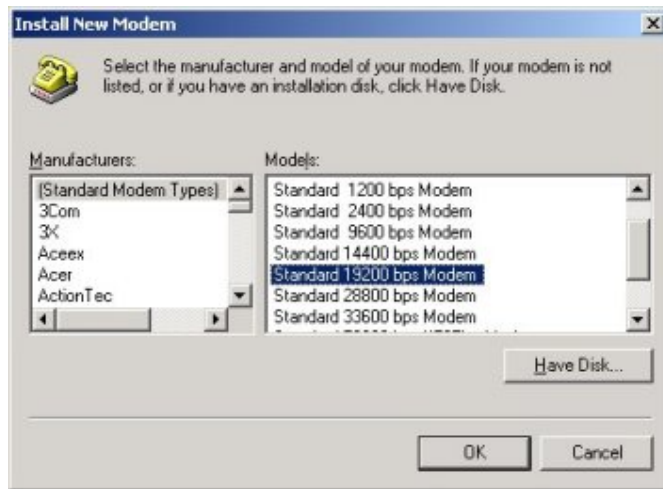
Install New Modem

Select the manufacturer and model of your modem. If your modem is not listed, or if you have an installation disk, click Have Disk.

Manufacturers:

(Standard Modem Types)
3Com
3X
Aceex
Acer
ActionTec

Models:

Standard 1200 bps Modem
Standard 2400 bps Modem
Standard 9600 bps Modem
Standard 14400 bps Modem
Standard 19200 bps Modem
Standard 28800 bps Modem
Standard 33600 bps Modem
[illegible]

Have Disk...

OK

Cancel